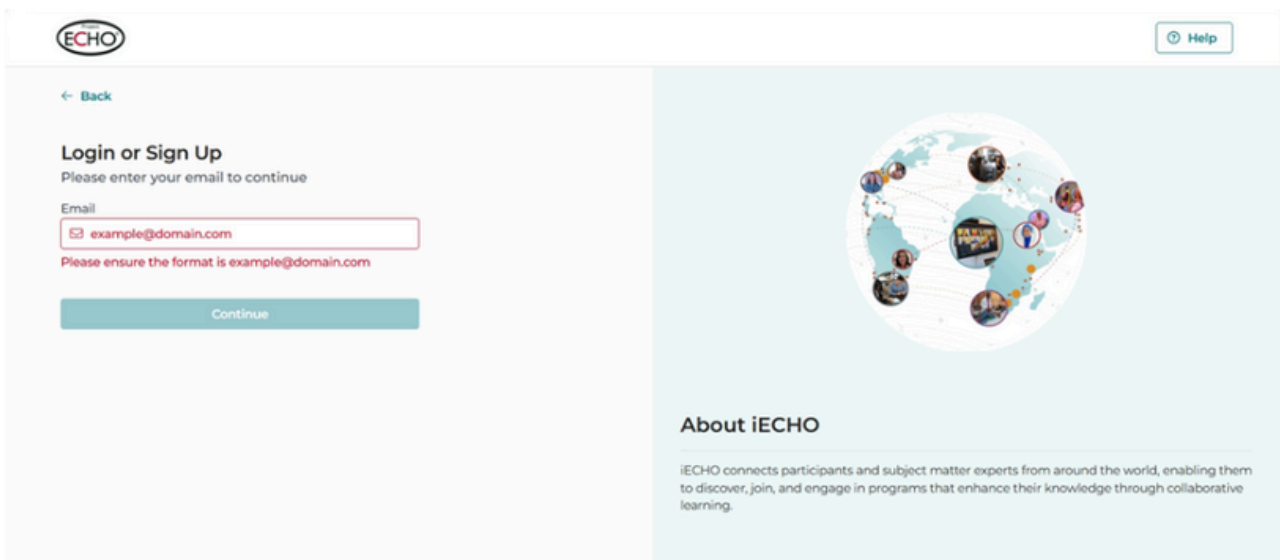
Project ECHO

Help

← Back

Login or Sign Up

Please enter your email to continue

Email

example@domain.com

Please ensure the format is example@domain.com

Continue

About iECHO

iECHO connects participants and subject matter experts from around the world, enabling them to discover, join, and engage in programs that enhance their knowledge through collaborative learning.